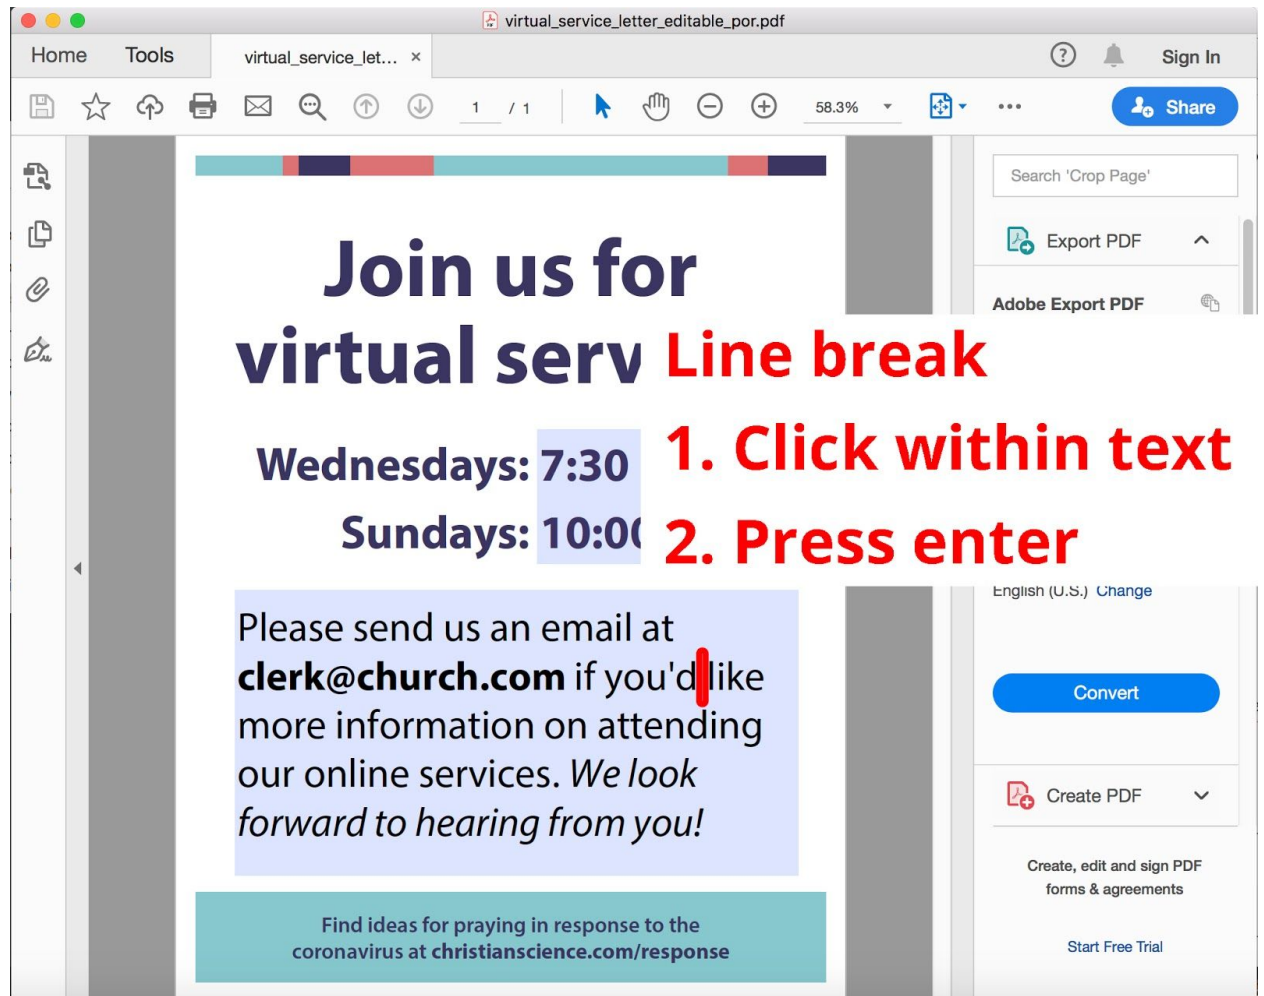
virtual_service_letter_editable_por.pdf

Home Tools virtual_service_let... ×

Sign In

1 / 1 58.3%

Share

Search 'Crop Page'

Export PDF

Adobe Export PDF

Join us for virtual serv

Line break

1. Click within text

2. Press enter

Wednesdays: 7:30

Sundays: 10:0(

English (U.S.) Change

Please send us an email at **clerk@church.com** if you'd like more information on attending our online services. *We look forward to hearing from you!*

Convert

Create PDF

Create, edit and sign PDF forms & agreements

Start Free Trial

Find ideas for praying in response to the coronavirus at **christianscience.com/response**